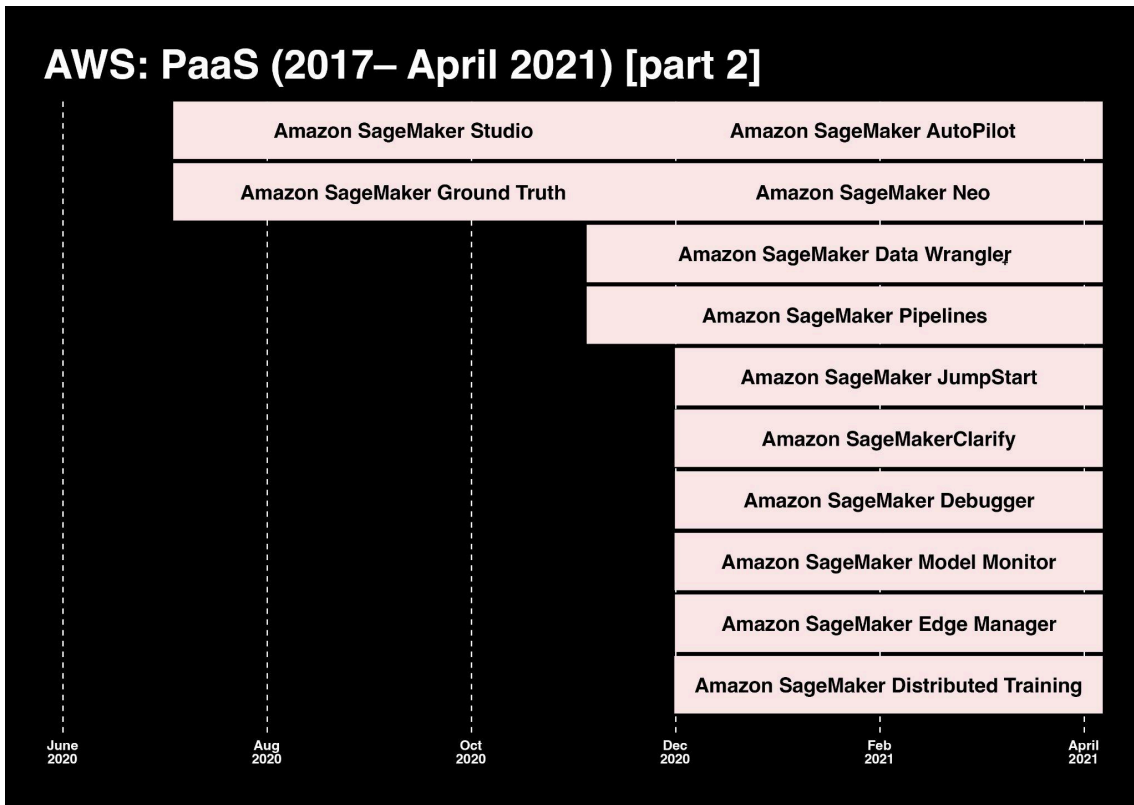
AWS: PaaS (2017– April 2021) [part 2]

Amazon SageMaker Studio

Amazon SageMaker AutoPilot

Amazon SageMaker Ground Truth

Amazon SageMaker Neo

Amazon SageMaker Data Wrangler

Amazon SageMaker Pipelines

Amazon SageMaker JumpStart

Amazon SageMakerClarify

Amazon SageMaker Debugger

Amazon SageMaker Model Monitor

Amazon SageMaker Edge Manager

Amazon SageMaker Distributed Training

June 2020

Aug 2020

Oct 2020

Dec 2020

Feb 2021

April 2021